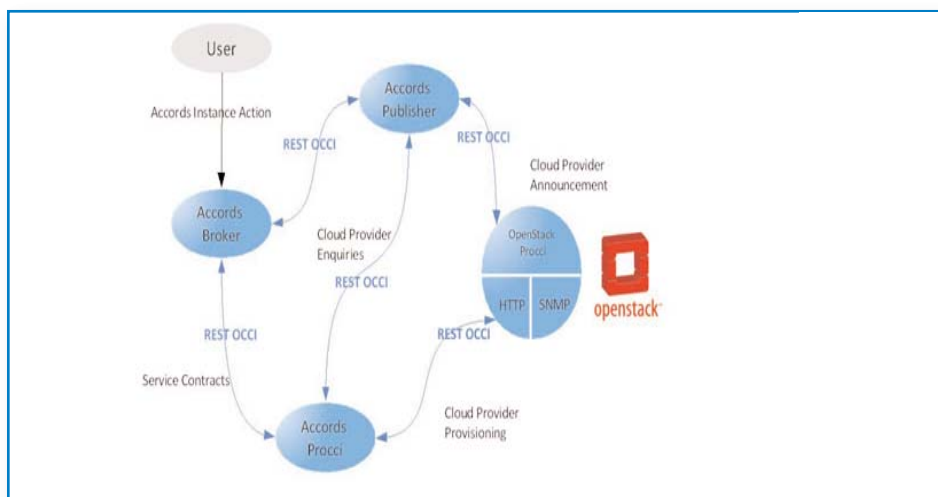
User

Accords Instance Action

Accords Publisher

REST OCCI

REST OCCI

Cloud Provider Announcement

Accords Broker

Cloud Provider Enquiries

OpenStack Procci

REST OCCI

HTTP

SNMP

openstack

REST OCCI

REST OCCI

Service Contracts

Cloud Provider Provisioning

Accords Procci